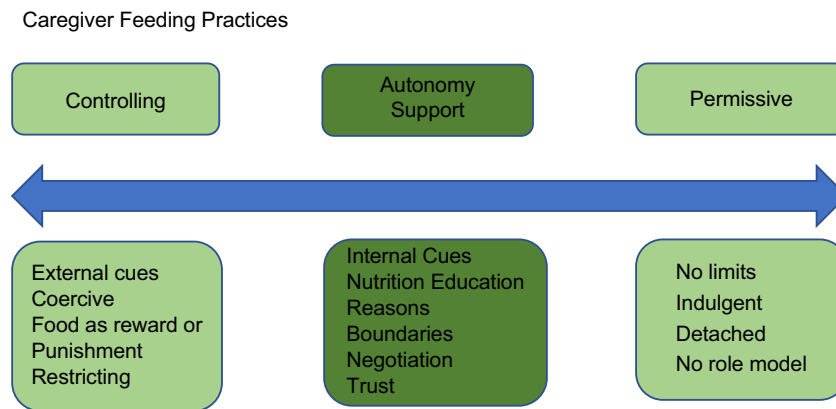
Caregiver Feeding Practices

Controlling

Autonomy Support

Permissive

External cues
Coercive
Food as reward or Punishment
Restricting

Internal Cues
Nutrition Education
Reasons
Boundaries
Negotiation
Trust

No limits
Indulgent
Detached
No role model